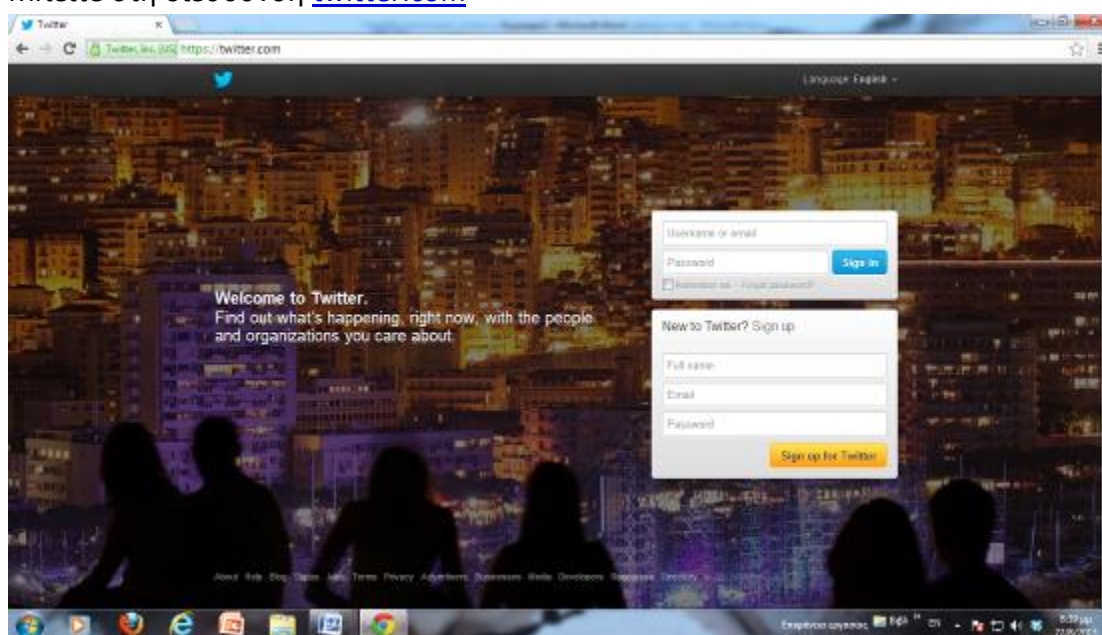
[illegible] twitter.com

Twitter

Twitter, Inc. [US] https://twitter.com

Language: English

Username or email

Password

Sign in

Remember me · Forgot password?

Welcome to Twitter.

Find out what's happening, right now, with the people and organizations you care about.

New to Twitter? Sign up

Full name

Email

Password

Sign up for Twitter

About Help Blog Status Jobs Terms Privacy Advertisers Businesses Media Developers Resources Directory

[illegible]